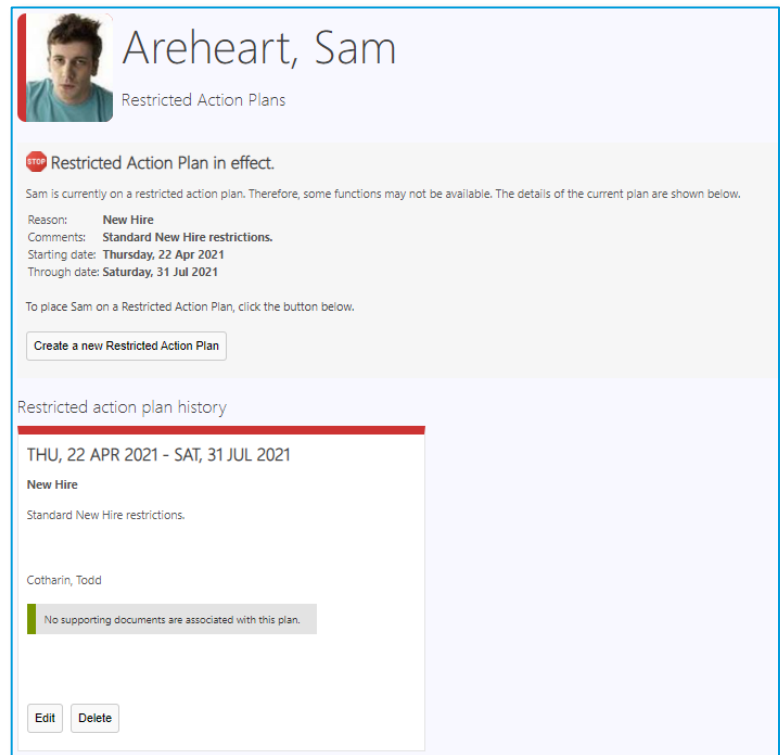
Areheart, Sam

Restricted Action Plans

STOP Restricted Action Plan in effect.

Sam is currently on a restricted action plan. Therefore, some functions may not be available. The details of the current plan are shown below.

Reason: **New Hire**
Comments: **Standard New Hire restrictions.**
Starting date: **Thursday, 22 Apr 2021**
Through date: **Saturday, 31 Jul 2021**

To place Sam on a Restricted Action Plan, click the button below.

Create a new Restricted Action Plan

Restricted action plan history

THU, 22 APR 2021 - SAT, 31 JUL 2021

**New Hire**

Standard New Hire restrictions.

Cotharin, Todd

No supporting documents are associated with this plan.

Edit Delete